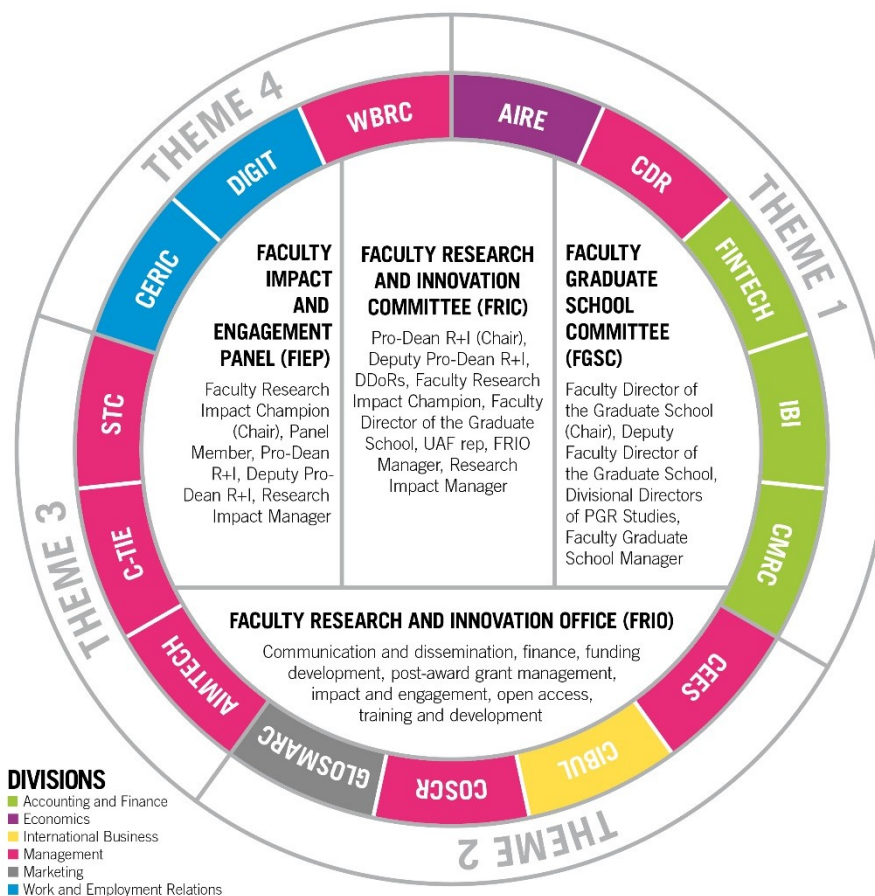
THEME 4

WBRC

AIRE

CDR

THEME 1

DIGIT

CERIC

FINTECH

IBI

CMRC

CEES

CIBUL

COSCR

GLOSMARC

AIMTECH

C-TIE

STC

THEME 3

THEME 2

FACULTY IMPACT AND ENGAGEMENT PANEL (FIEP)

Faculty Research Impact Champion (Chair), Panel Member, Pro-Dean R+I, Deputy Pro-Dean R+I, Research Impact Manager

FACULTY RESEARCH AND INNOVATION COMMITTEE (FRIC)

Pro-Dean R+I (Chair), Deputy Pro-Dean R+I, DDoRs, Faculty Research Impact Champion, Faculty Director of the Graduate School, UAF rep, FRIO Manager, Research Impact Manager

FACULTY GRADUATE SCHOOL COMMITTEE (FGSC)

Faculty Director of the Graduate School (Chair), Deputy Faculty Director of the Graduate School, Divisional Directors of PGR Studies, Faculty Graduate School Manager

FACULTY RESEARCH AND INNOVATION OFFICE (FRIO)

Communication and dissemination, finance, funding development, post-award grant management, impact and engagement, open access, training and development

DIVISIONS
Accounting and Finance
Economics
International Business
Management
Marketing
Work and Employment Relations